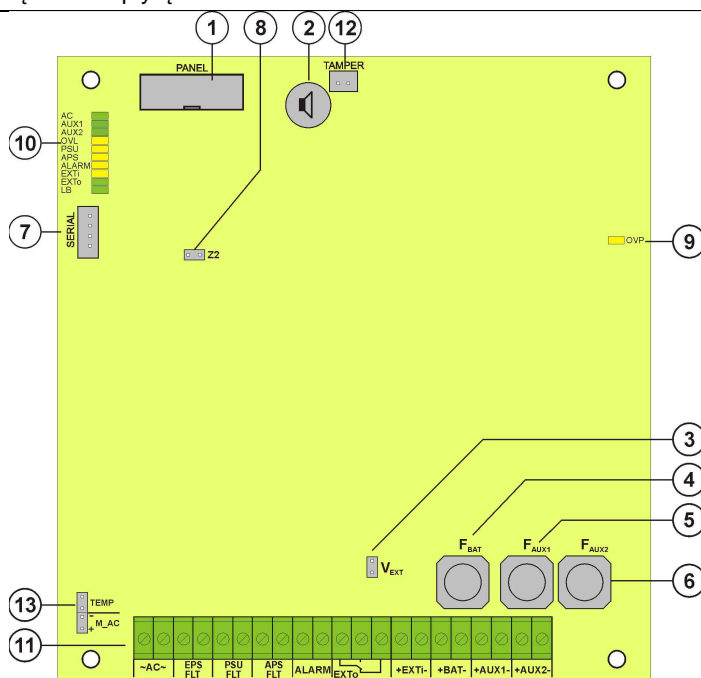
1
8
2
12
PANEL
TAMPER
10
AC
AUX1
AUX2
OVL
PSU
APS
ALARM
EXTi
EXTo
LB
7
SERIAL
Z2
OVP
9
3
4
5
$V_{EXT}$
$F_{BAT}$
$F_{AUX1}$
$F_{AUX2}$
6
13
TEMP
M_AC
11
~AC~
EPS FLT
PSU FLT
APS FLT
ALARM
EXTo
+EXTi-
+BAT-
+AUX1-
+AUX2-